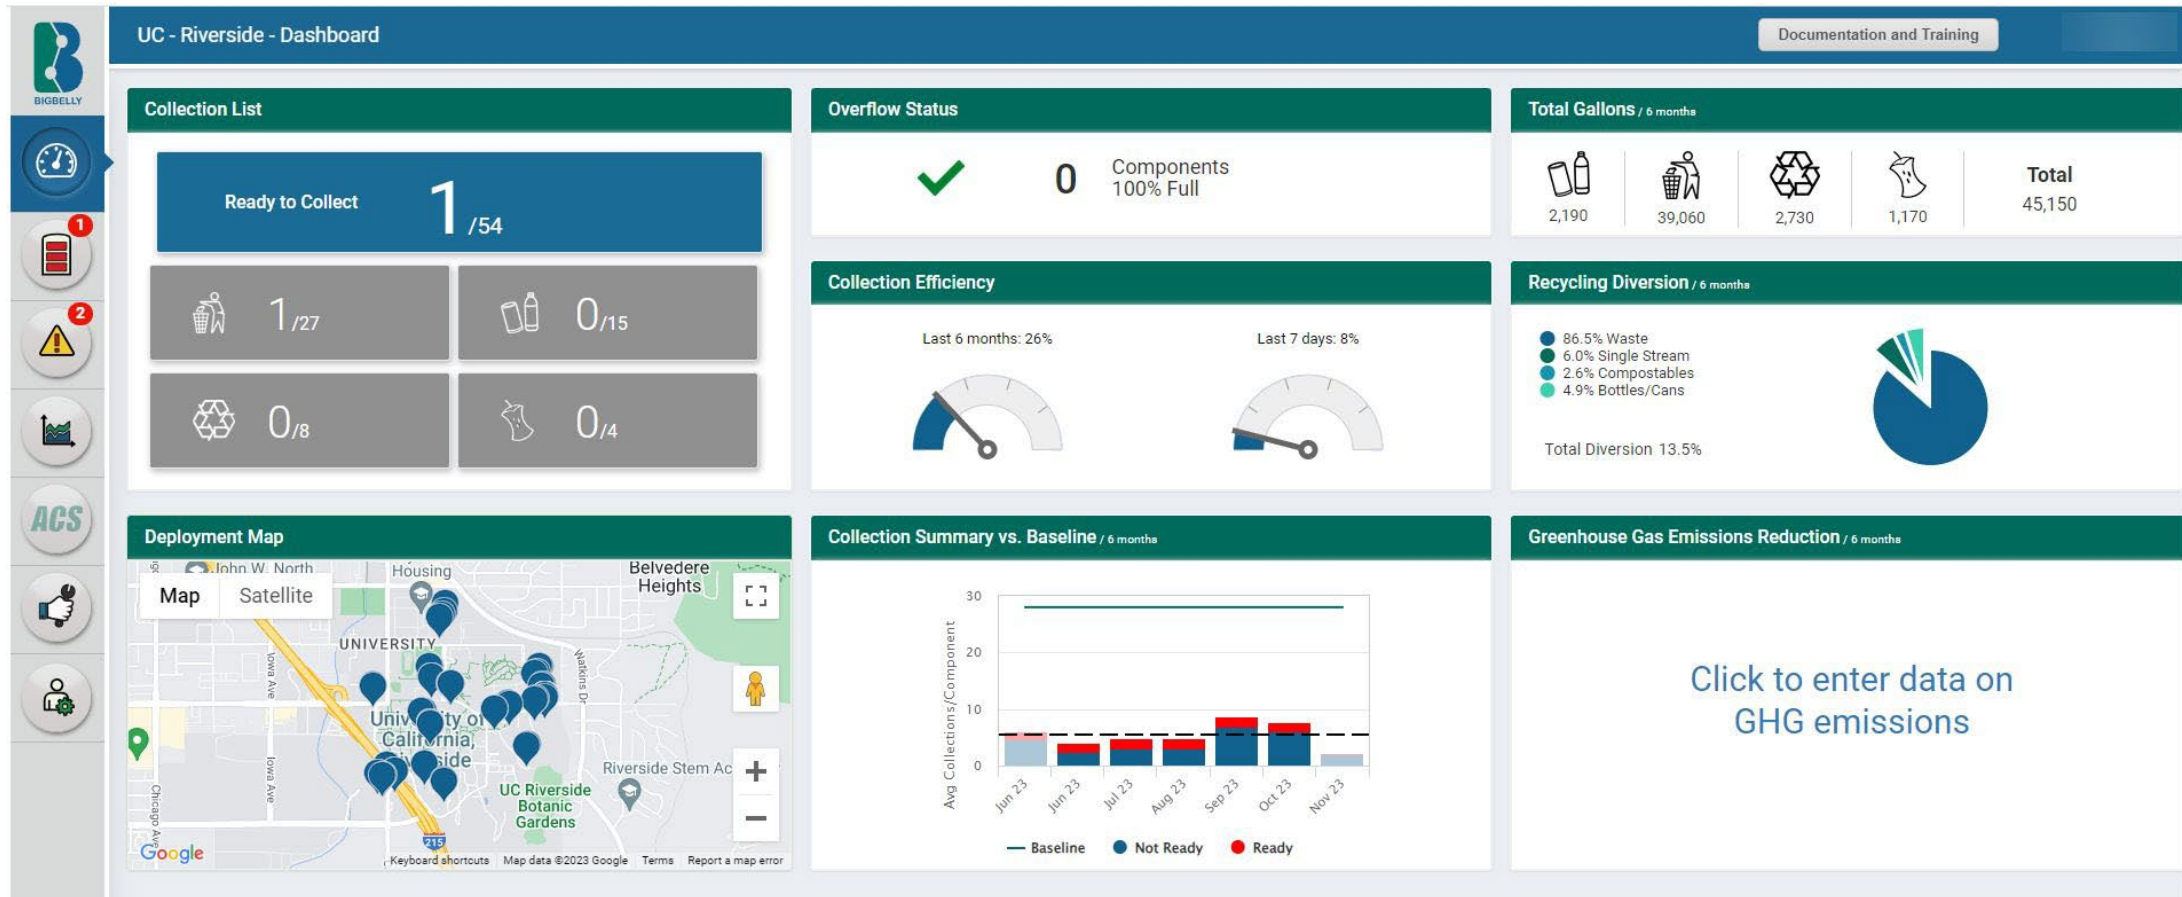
BIGBELLY

UC - Riverside - Dashboard

Documentation and Training

1

2

ACS

Collection List

Ready to Collect 1 /54

1 /27

0 /15

0 /8

0 /4

Overflow Status

0 Components 100% Full

Total Gallons / 6 months

2,190

39,060

2,730

1,170

Total 45,150

Collection Efficiency

Last 6 months: 26%

Last 7 days: 8%

Recycling Diversion / 6 months

86.5% Waste
6.0% Single Stream
2.6% Compostables
4.9% Bottles/Cans

Total Diversion 13.5%

Deployment Map

Map Satellite

John W. North

Housing

Belvedere Heights

UNIVERSITY

Iowa Ave

Watkins Dr

University of California, Riverside

Riverside Stem Ac

UC Riverside Botanic Gardens

Chicago Ave

215

Google

Keyboard shortcuts Map data ©2023 Google Terms Report a map error

Collection Summary vs. Baseline / 6 months

30
20
10
0

Avg Collections/Component

Jun 23 Jun 23 Jul 23 Aug 23 Sep 23 Oct 23 Nov 23

Baseline Not Ready Ready

Greenhouse Gas Emissions Reduction / 6 months

Click to enter data on GHG emissions